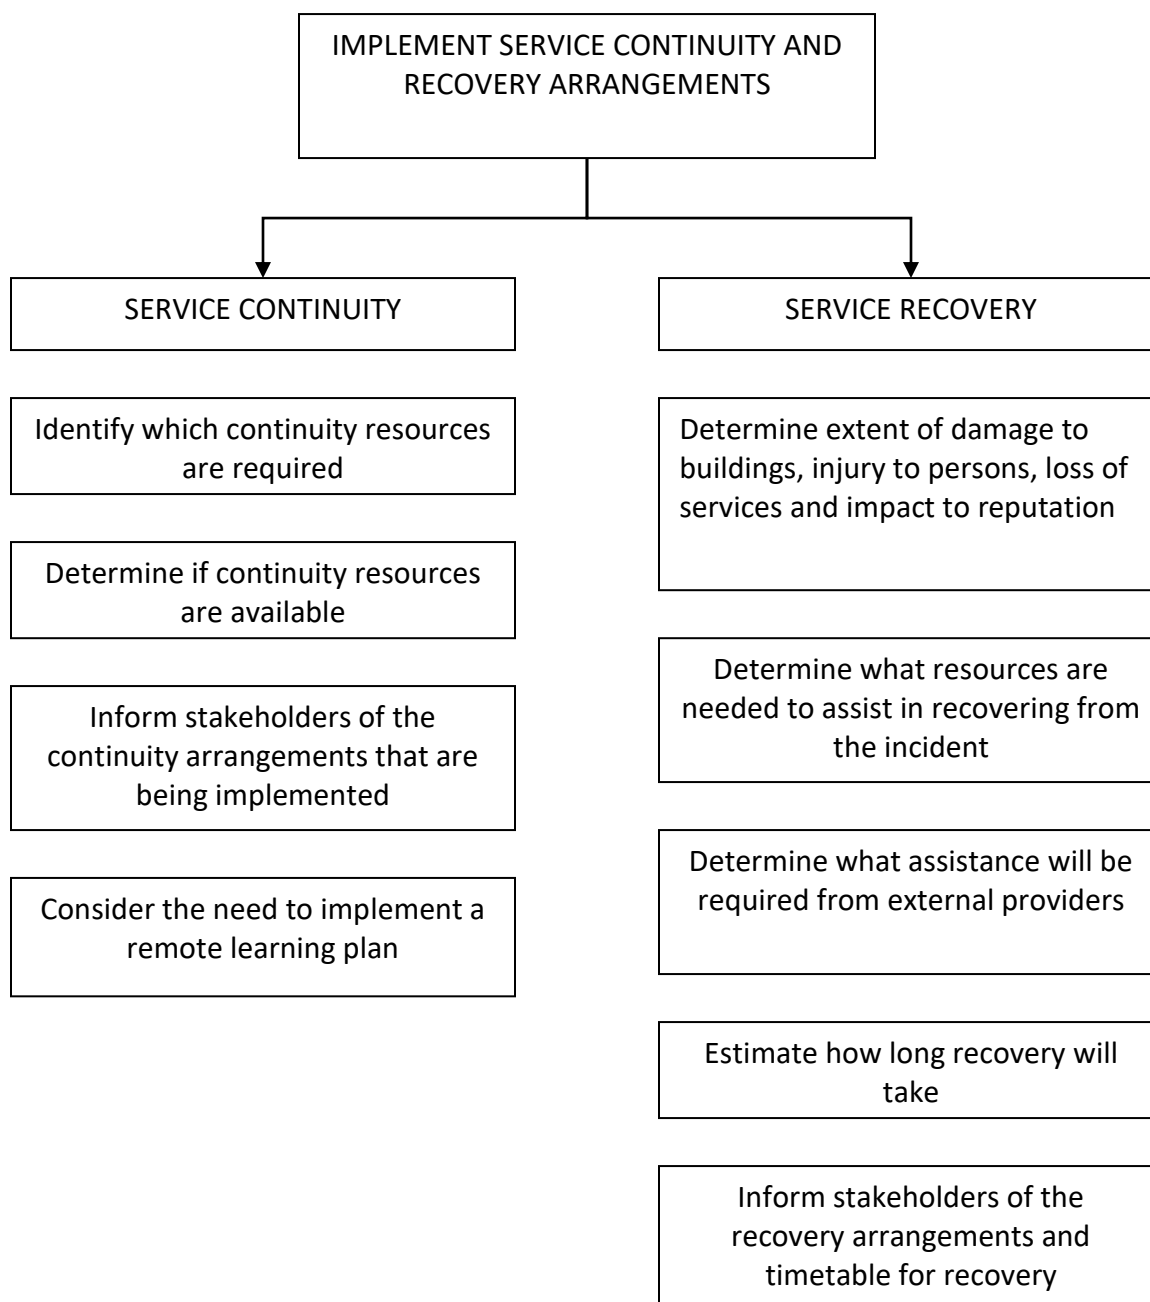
IMPLEMENT SERVICE CONTINUITY AND RECOVERY ARRANGEMENTS

SERVICE CONTINUITY

Identify which continuity resources are required

Determine if continuity resources are available

Inform stakeholders of the continuity arrangements that are being implemented

Consider the need to implement a remote learning plan

SERVICE RECOVERY

Determine extent of damage to buildings, injury to persons, loss of services and impact to reputation

Determine what resources are needed to assist in recovering from the incident

Determine what assistance will be required from external providers

Estimate how long recovery will take

Inform stakeholders of the recovery arrangements and timetable for recovery